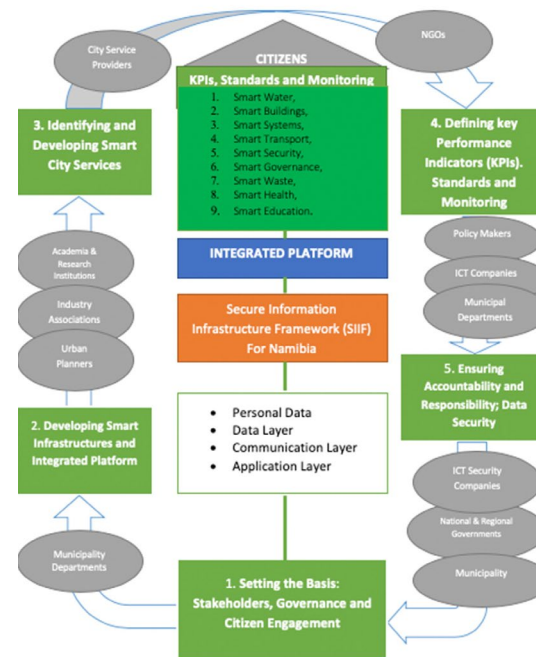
City Service Providers

CITIZENS

KPIs, Standards and Monitoring

NGOs

3. Identifying and Developing Smart City Services

1. Smart Water,
2. Smart Buildings,
3. Smart Systems,
4. Smart Transport,
5. Smart Security,
6. Smart Governance,
7. Smart Waste,
8. Smart Health,
9. Smart Education.

4. Defining key Performance Indicators (KPIs). Standards and Monitoring

INTEGRATED PLATFORM

Policy Makers

Academia & Research Institutions

ICT Companies

Industry Associations

Municipal Departments

Urban Planners

Secure Information Infrastructure Framework (SIIF) For Namibia

5. Ensuring Accountability and Responsibility; Data Security

2. Developing Smart Infrastructures and Integrated Platform

- Personal Data
- Data Layer
- Communication Layer
- Application Layer

ICT Security Companies

National & Regional Governments

Municipality Departments

Municipality

1. Setting the Basis: Stakeholders, Governance and Citizen Engagement